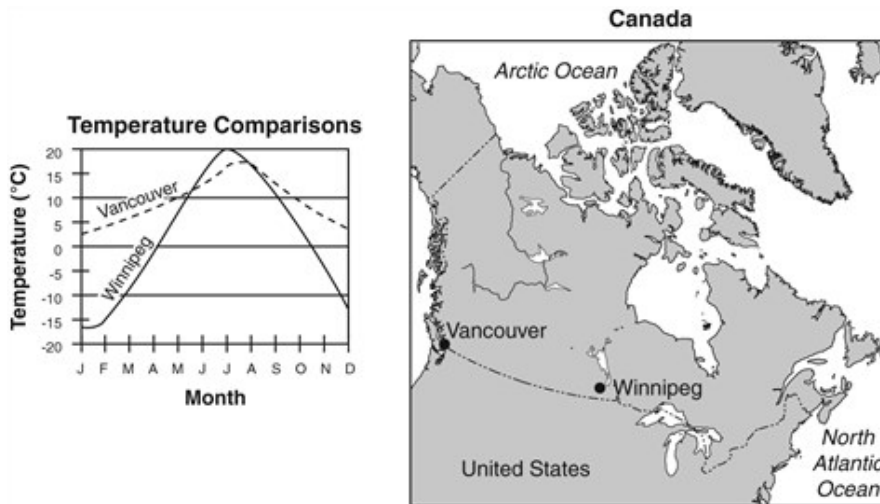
Temperature Comparisons

Temperature (°C)

20
15
10
5
0
-5
-10
-15
-20

Vancouver
Winnipeg

J F M A M J J A S O N D

Month

Canada

Arctic Ocean

Vancouver

Winnipeg

United States

North Atlantic Ocean